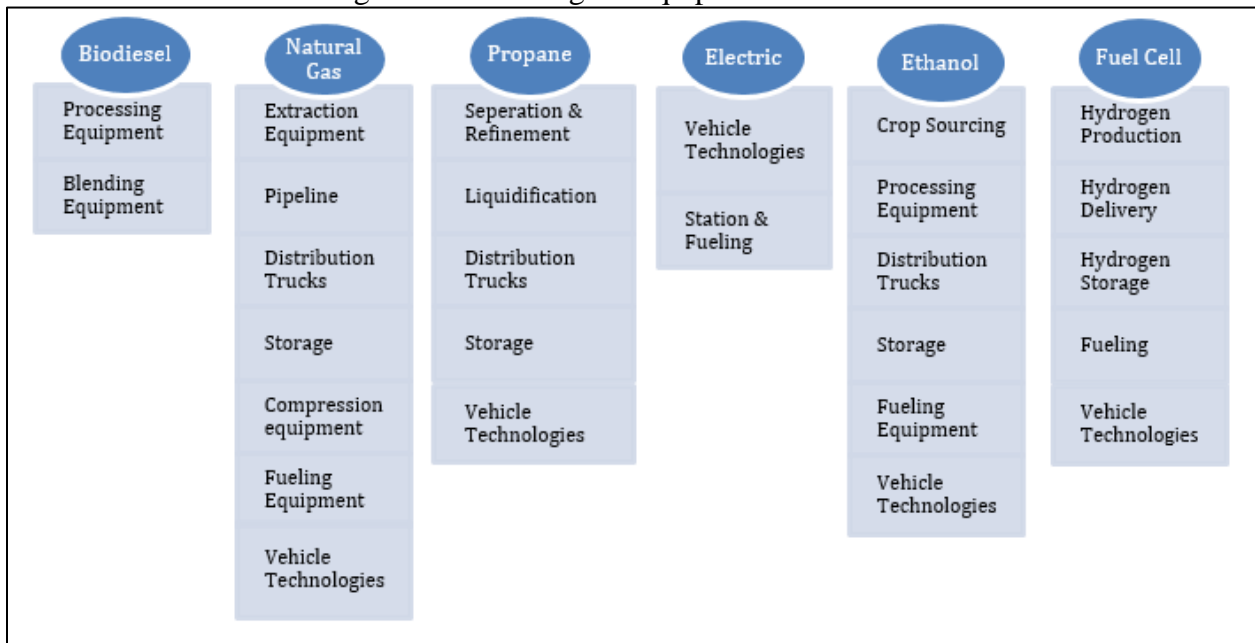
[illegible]

Biodiesel
Processing Equipment
Blending Equipment

Natural Gas
Extraction Equipment
Pipeline
Distribution Trucks
Storage
Compression equipment
Fueling Equipment
Vehicle Technologies

Propane
Seperation & Refinement
Liquidification
Distribution Trucks
Storage
Vehicle Technologies

Electric
Vehicle Technologies
Station & Fueling

Ethanol
Crop Sourcing
Processing Equipment
Distribution Trucks
Storage
Fueling Equipment
Vehicle Technologies

Fuel Cell
Hydrogen Production
Hydrogen Delivery
Hydrogen Storage
Fueling
Vehicle Technologies